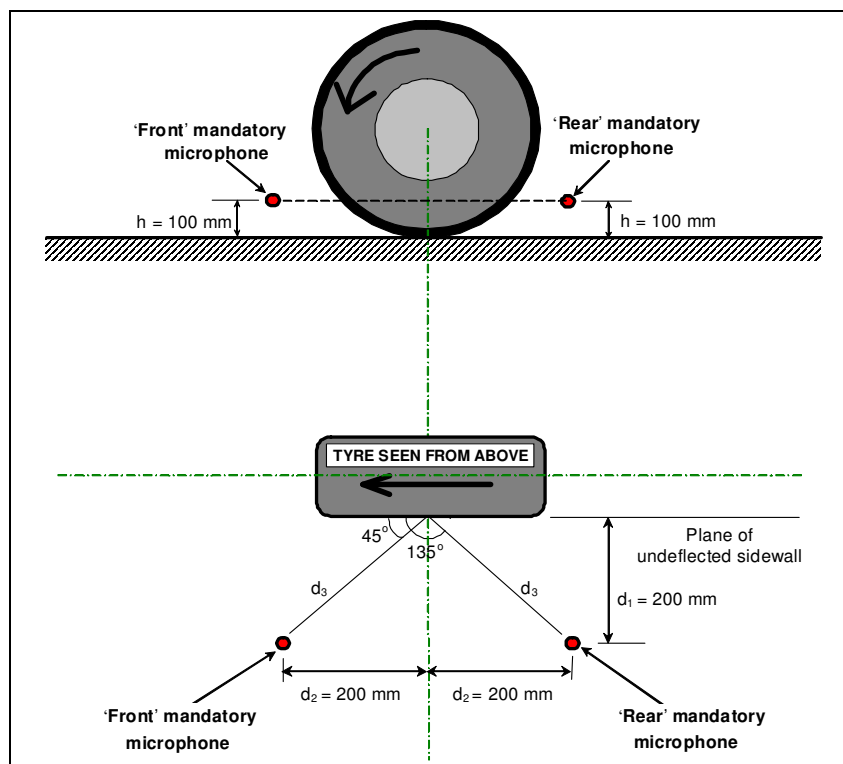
'Front' mandatory microphone

'Rear' mandatory microphone

h = 100 mm

h = 100 mm

TYRE SEEN FROM ABOVE

$45°$

$135°$

Plane of undeflected sidewall

$d_3$

$d_3$

$d_1 = 200$ mm

$d_2 = 200$ mm

$d_2 = 200$ mm

'Front' mandatory microphone

'Rear' mandatory microphone